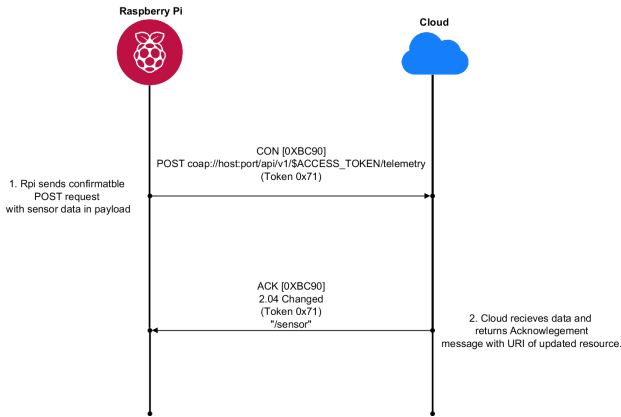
Raspberry Pi

Cloud

CON [0XBC90]
POST coap://host:port/api/v1/$ACCESS_TOKEN/telemetry
(Token 0x71)

1. Rpi sends confirmable POST request with sensor data in payload

ACK [0XBC90]
2.04 Changed
(Token 0x71)
"/sensor"

2. Cloud recieves data and returns Acknowlegement message with URI of updated resource.